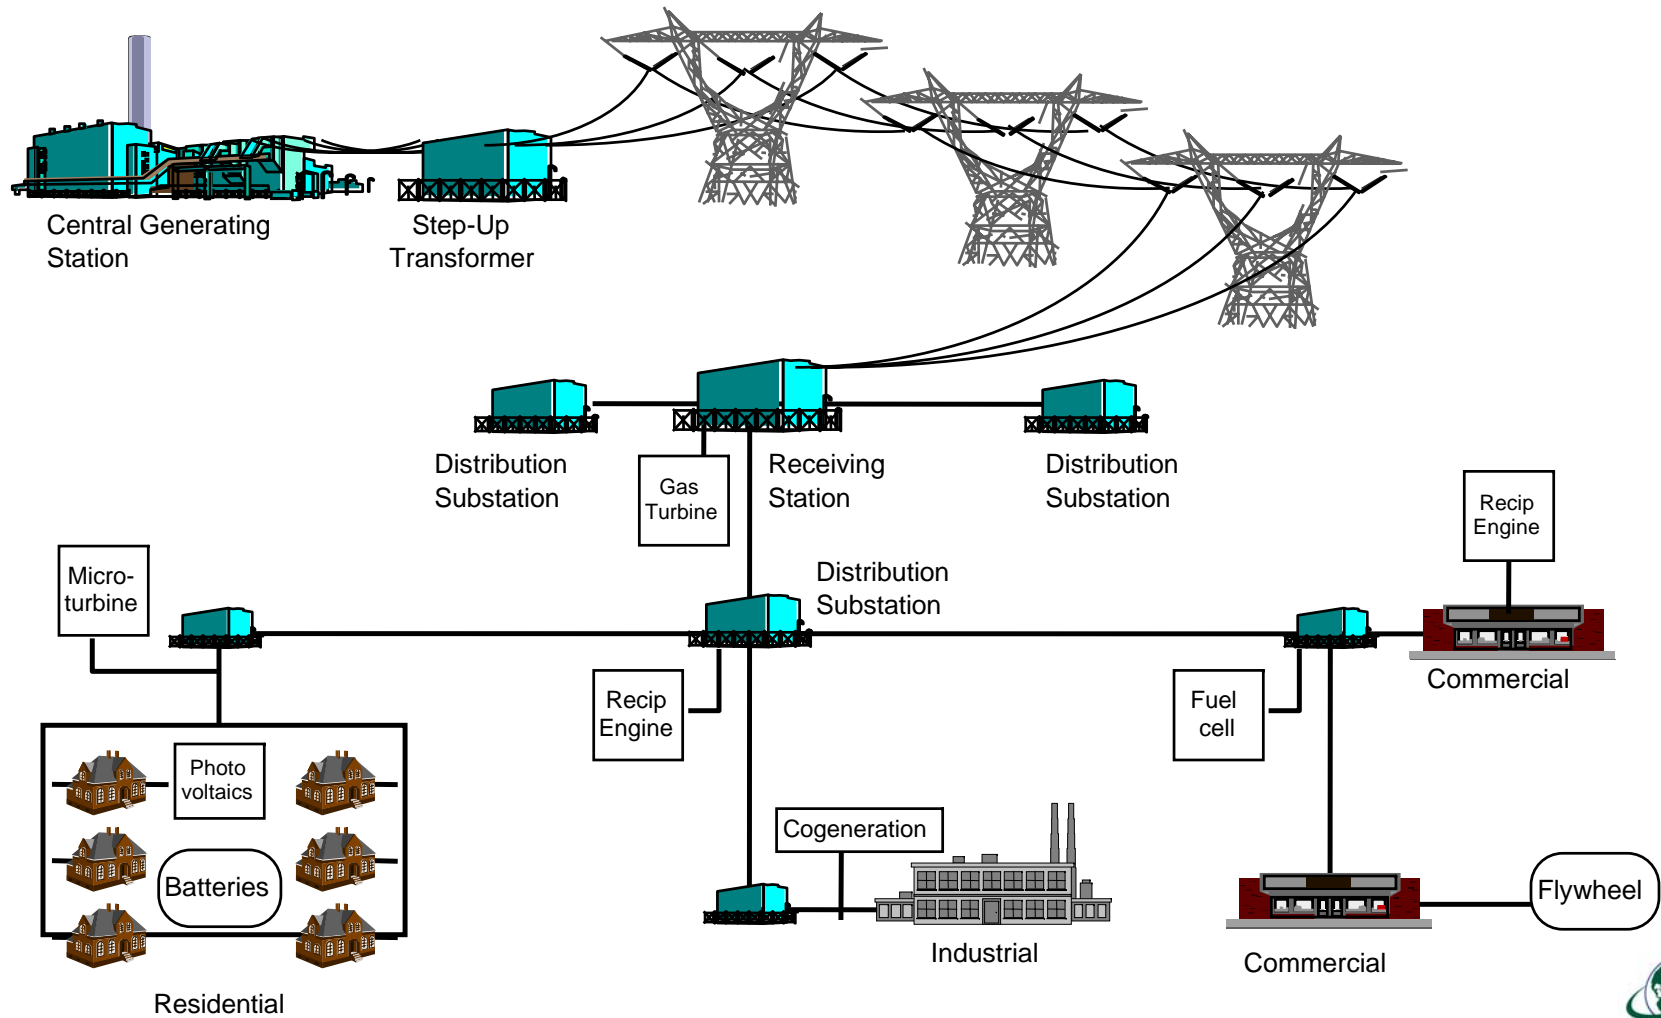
Central Generating Station

Step-Up Transformer

Distribution Substation

Gas Turbine

Receiving Station

Distribution Substation

Recip Engine

Micro-turbine

Distribution Substation

Recip Engine

Fuel cell

Commercial

Photo voltaics

Batteries

Cogeneration

Industrial

Flywheel

Commercial

Residential